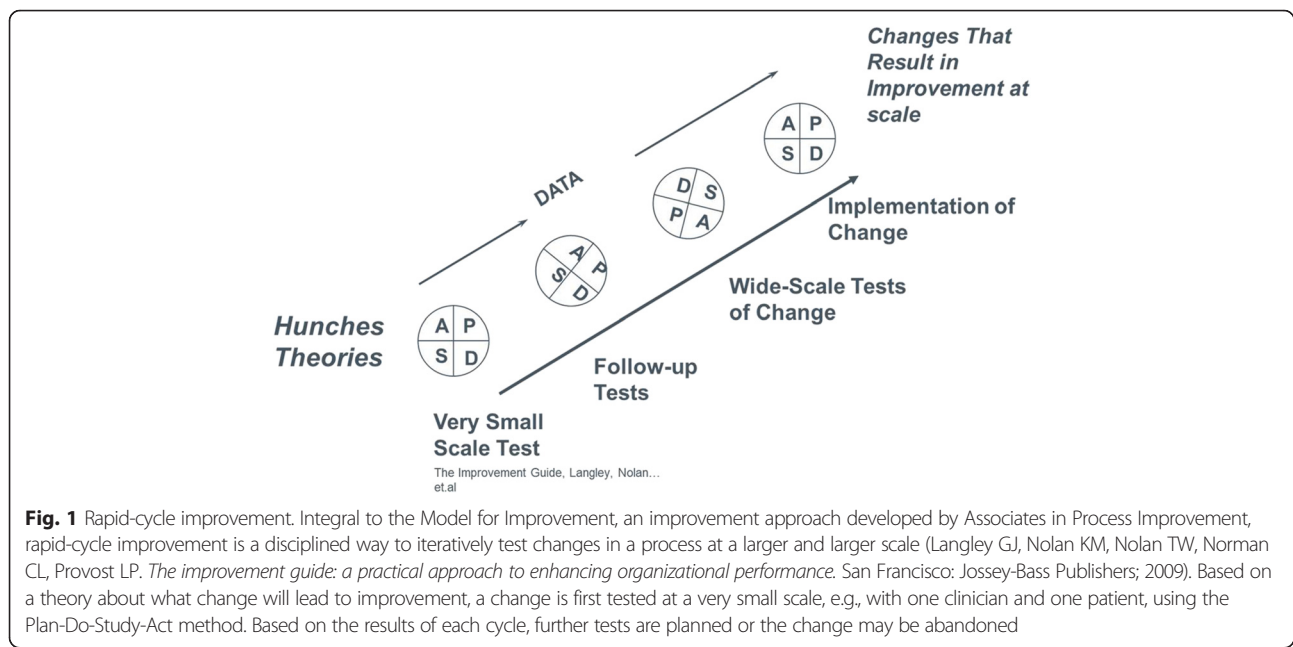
Changes That Result in Improvement at scale

DATA

A P
S D

D S
P A

A P
S D

A P
S D

Implementation of Change

Wide-Scale Tests of Change

Hunches Theories

Follow-up Tests

Very Small Scale Test

The Improvement Guide, Langley, Nolan… et.al

**Fig. 1** Rapid-cycle improvement. Integral to the Model for Improvement, an improvement approach developed by Associates in Process Improvement, rapid-cycle improvement is a disciplined way to iteratively test changes in a process at a larger and larger scale (Langley GJ, Nolan KM, Nolan TW, Norman CL, Provost LP. *The improvement guide: a practical approach to enhancing organizational performance*. San Francisco: Jossey-Bass Publishers; 2009). Based on a theory about what change will lead to improvement, a change is first tested at a very small scale, e.g., with one clinician and one patient, using the Plan-Do-Study-Act method. Based on the results of each cycle, further tests are planned or the change may be abandoned